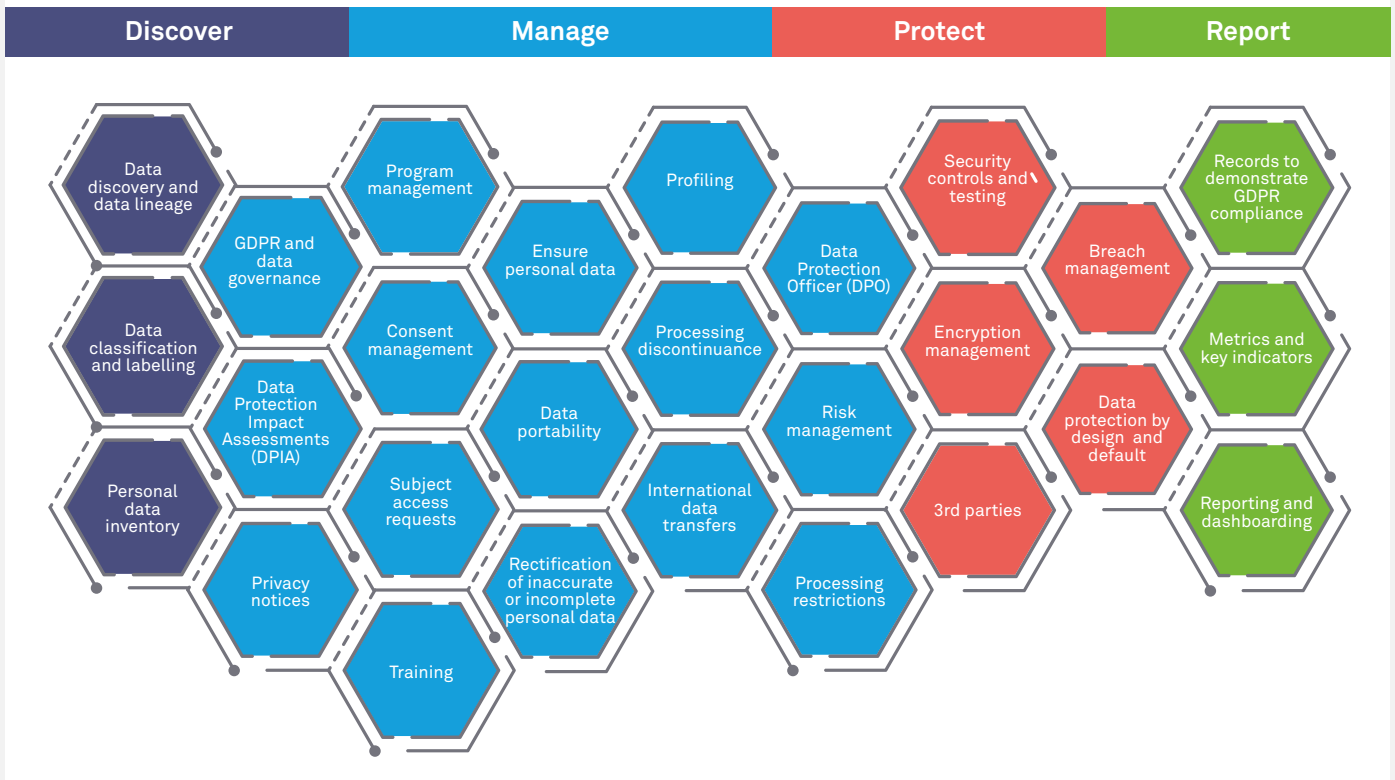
Discover

Manage

Protect

Report

Data discovery and data lineage

Data classification and labelling

Personal data inventory

GDPR and data governance

Data Protection Impact Assessments (DPIA)

Privacy notices

Program management

Consent management

Subject access requests

Training

Ensure personal data

Data portability

Rectification of inaccurate or incomplete personal data

Profiling

Processing discontinuance

International data transfers

Data Protection Officer (DPO)

Risk management

Processing restrictions

Security controls and testing

Encryption management

3rd parties

Breach management

Data protection by design and default

Records to demonstrate GDPR compliance

Metrics and key indicators

Reporting and dashboarding